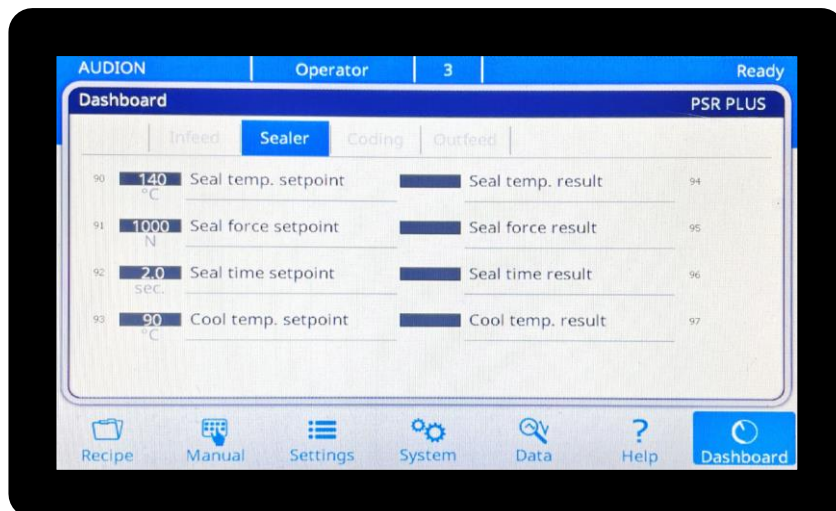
AUDION | Operator | 3 | Ready

Dashboard
PSR PLUS

Infeed | Sealer | Coding | Outfeed

| | | | | |
|---|---|---|---|---|
| 90 | 140 °C | Seal temp. setpoint | Seal temp. result | 94 |
| 91 | 1000 N | Seal force setpoint | Seal force result | 95 |
| 92 | 2.0 sec. | Seal time setpoint | Seal time result | 96 |
| 93 | 90 °C | Cool temp. setpoint | Cool temp. result | 97 |

Recipe
Manual
Settings
System
Data
Help
Dashboard